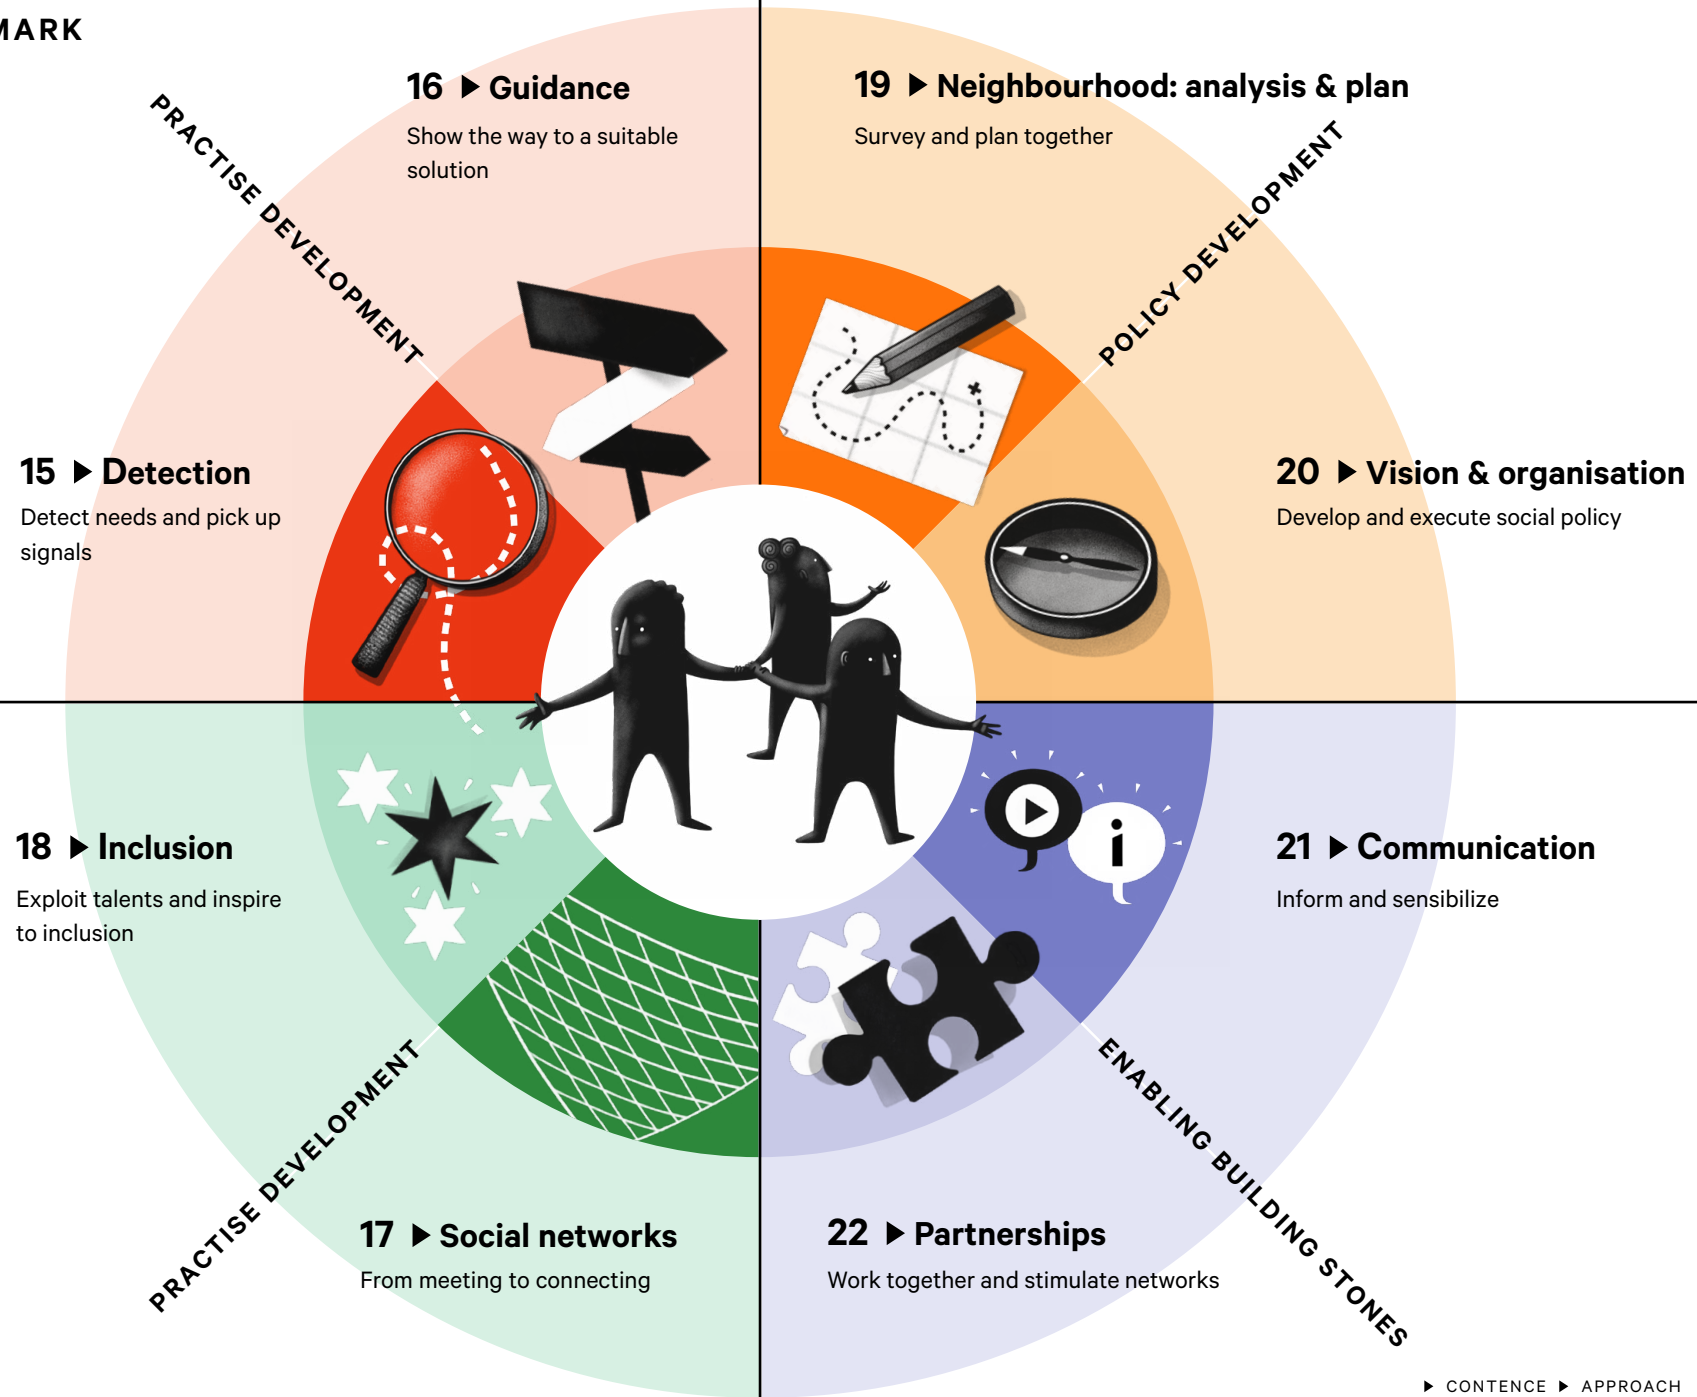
MARK

PRACTISE DEVELOPMENT

16 ▶ Guidance
Show the way to a suitable solution

19 ▶ Neighbourhood: analysis & plan
Survey and plan together

POLICY DEVELOPMENT

15 ▶ Detection
Detect needs and pick up signals

20 ▶ Vision & organisation
Develop and execute social policy

18 ▶ Inclusion
Exploit talents and inspire to inclusion

21 ▶ Communication
Inform and sensibilize

PRACTISE DEVELOPMENT

ENABLING BUILDING STONES

17 ▶ Social networks
From meeting to connecting

22 ▶ Partnerships
Work together and stimulate networks

▶ CONTENCE ▶ APPROACH